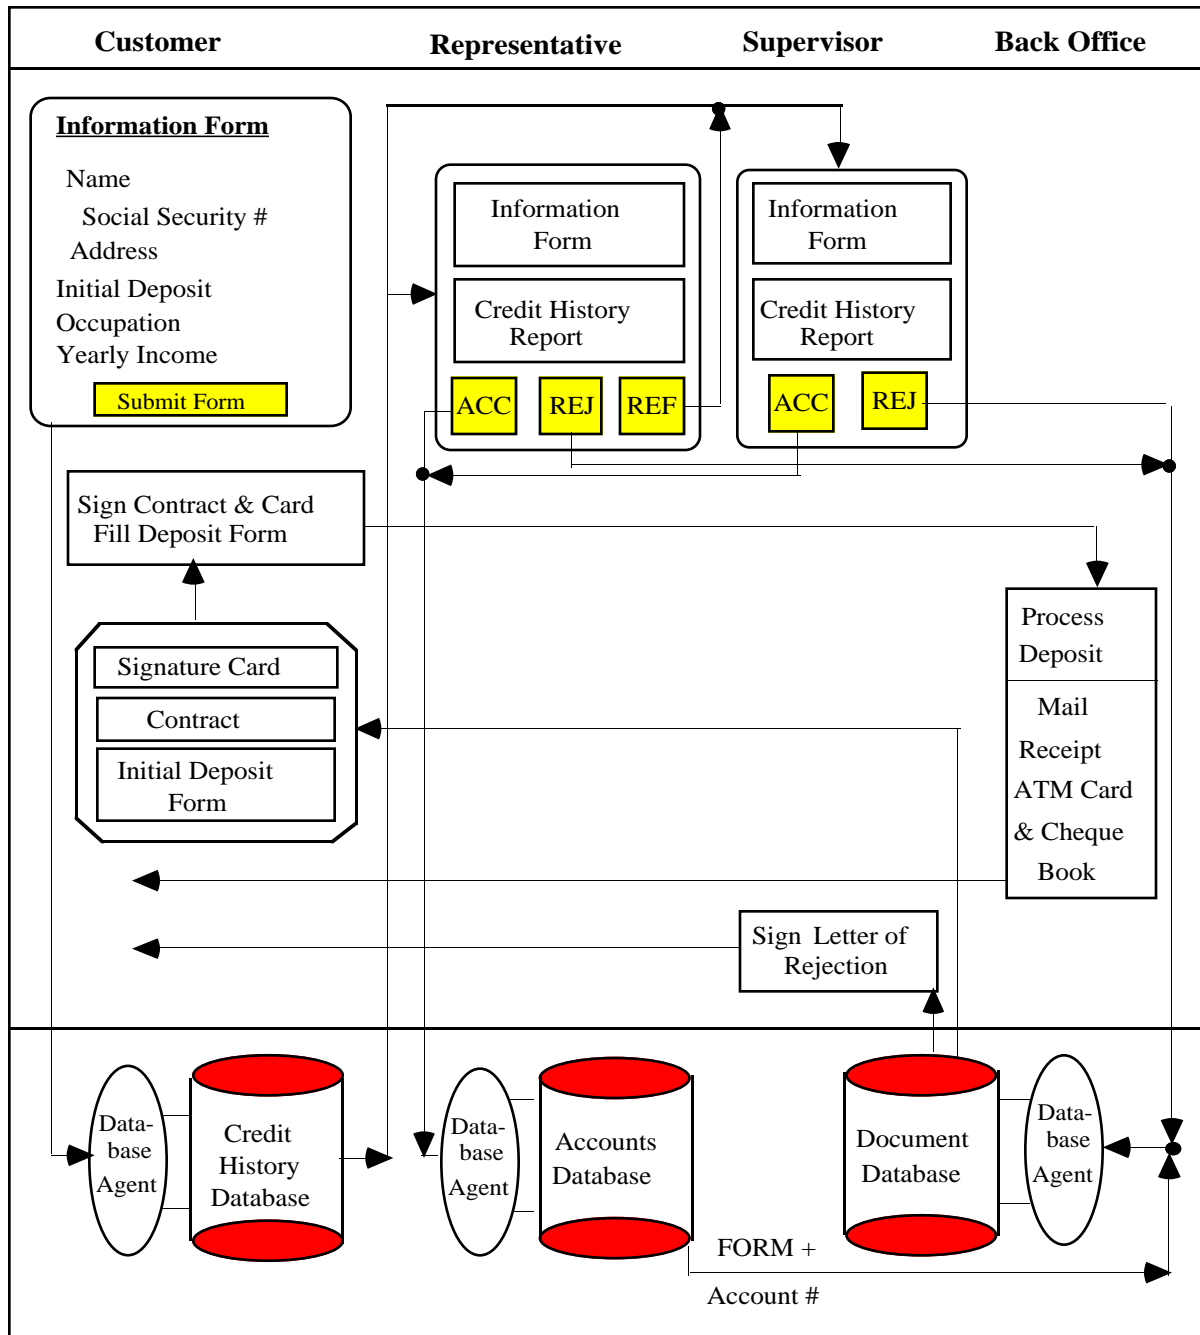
Customer

Representative

Supervisor

Back Office

Information Form

Name

Social Security #

Address

Initial Deposit

Occupation

Yearly Income

Submit Form

Information Form

Credit History Report

ACC

REJ

REF

Information Form

Credit History Report

ACC

REJ

Sign Contract & Card Fill Deposit Form

Process Deposit

Mail Receipt ATM Card & Cheque Book

Signature Card

Contract

Initial Deposit Form

Sign Letter of Rejection

Database Agent

Credit History Database

Database Agent

Accounts Database

Document Database

Database Agent

FORM +

Account #